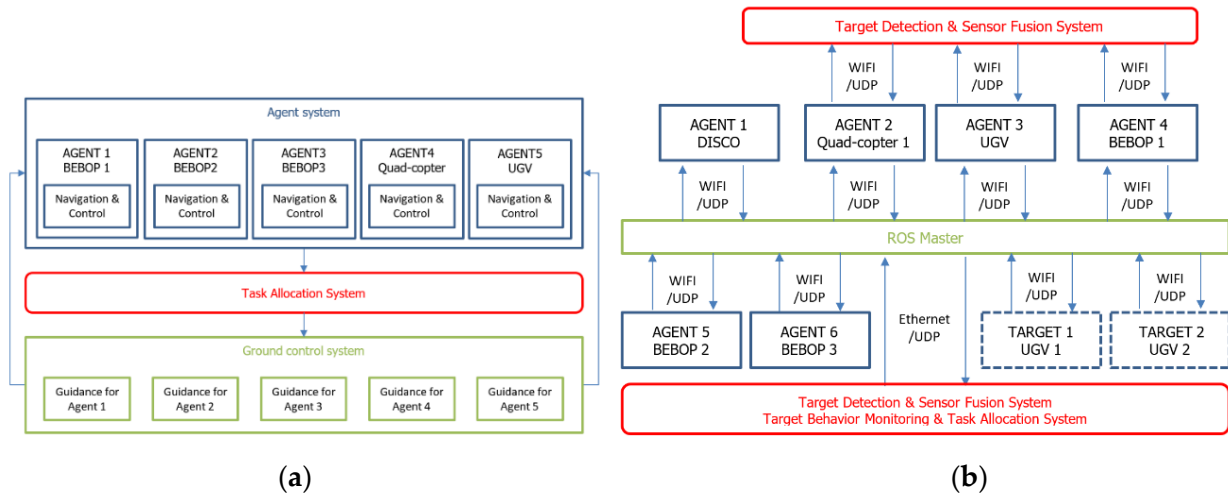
Agent system

AGENT 1
BEBOP 1

Navigation & Control

AGENT2
BEBOP2

Navigation & Control

AGENT3
BEBOP3

Navigation & Control

AGENT4
Quad-copter

Navigation & Control

AGENT5
UGV

Navigation & Control

Task Allocation System

Ground control system

Guidance for Agent 1

Guidance for Agent 2

Guidance for Agent 3

Guidance for Agent 4

Guidance for Agent 5

(a)

Target Detection & Sensor Fusion System

WIFI /UDP

WIFI /UDP

WIFI /UDP

AGENT 1
DISCO

AGENT 2
Quad-copter 1

AGENT 3
UGV

AGENT 4
BEBOP 1

WIFI /UDP

WIFI /UDP

WIFI /UDP

WIFI /UDP

ROS Master

WIFI /UDP

WIFI /UDP

Ethernet /UDP

WIFI /UDP

WIFI /UDP

AGENT 5
BEBOP 2

AGENT 6
BEBOP 3

TARGET 1
UGV 1

TARGET 2
UGV 2

Target Detection & Sensor Fusion System
Target Behavior Monitoring & Task Allocation System

(b)